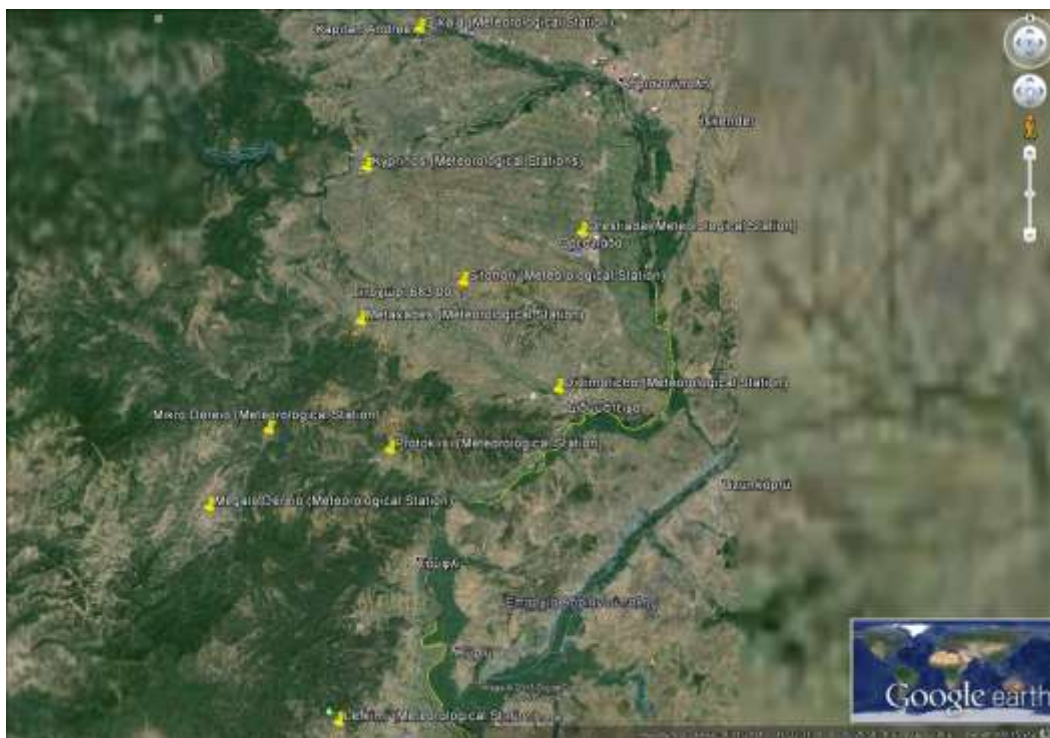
Kapnias Ardeas Elea (Meteorological Station)

Κυπρίνος (Meteorological Station)

Orestiada (Meteorological Station)

Sitochori (Meteorological Station)

Metaxades (Meteorological Station)

Didymoticho (Meteorological Station)

Mikro Dereio (Meteorological Station)

Protokklisi (Meteorological Station)

Megalo Dereio (Meteorological Station)

Uzunköprü

Τυχερό

Feres (Meteorological Station)

Google earth